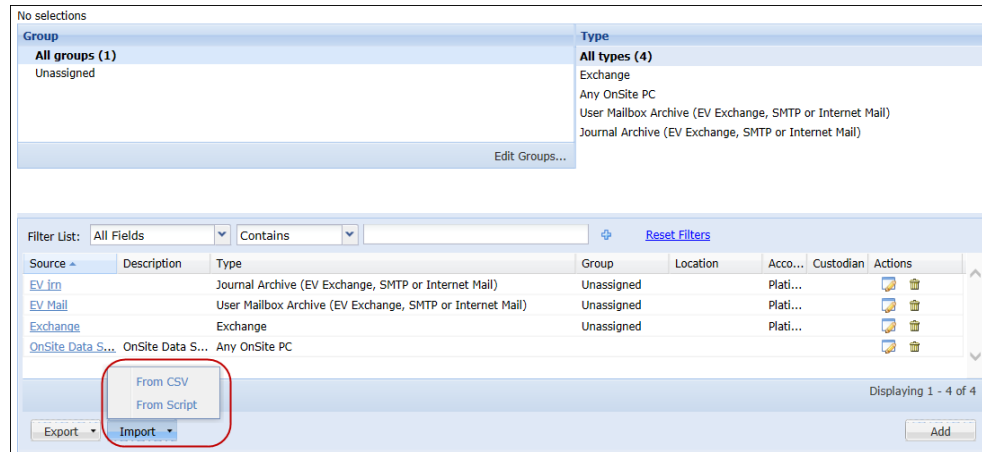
No selections

| Group |
|---|
| All groups (1) |
| Unassigned |

Edit Groups...

| Type |
|---|
| All types (4) |
| Exchange |
| Any OnSite PC |
| User Mailbox Archive (EV Exchange, SMTP or Internet Mail) |
| Journal Archive (EV Exchange, SMTP or Internet Mail) |

Filter List: All Fields Contains Reset Filters

| Source | Description | Type | Group | Location | Acco... | Custodian | Actions |
|---|---|---|---|---|---|---|---|
| EV jrn | | Journal Archive (EV Exchange, SMTP or Internet Mail) | Unassigned | | Plati... | | |
| EV Mail | | User Mailbox Archive (EV Exchange, SMTP or Internet Mail) | Unassigned | | Plati... | | |
| Exchange | | Exchange | Unassigned | | Plati... | | |
| OnSite Data S... | OnSite Data S... | Any OnSite PC | | | | | |

From CSV
From Script

Displaying 1 - 4 of 4

Export Import Add